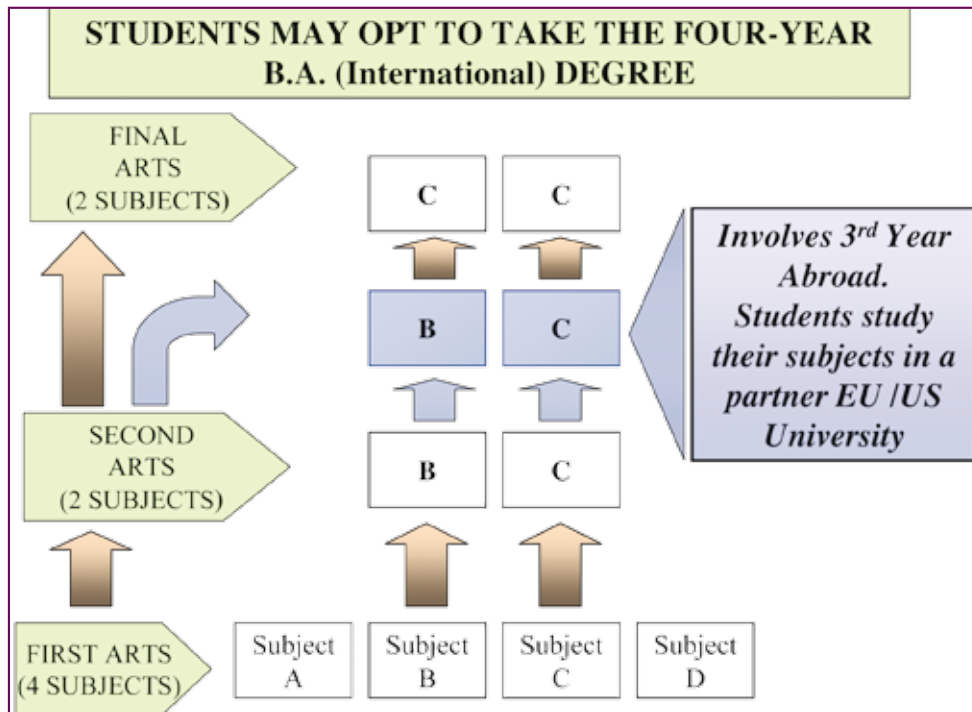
STUDENTS MAY OPT TO TAKE THE FOUR-YEAR B.A. (International) DEGREE

FINAL ARTS (2 SUBJECTS)

C

C

Involves 3rd Year Abroad. Students study their subjects in a partner EU /US University

B

C

SECOND ARTS (2 SUBJECTS)

B

C

FIRST ARTS (4 SUBJECTS)

Subject A

Subject B

Subject C

Subject D